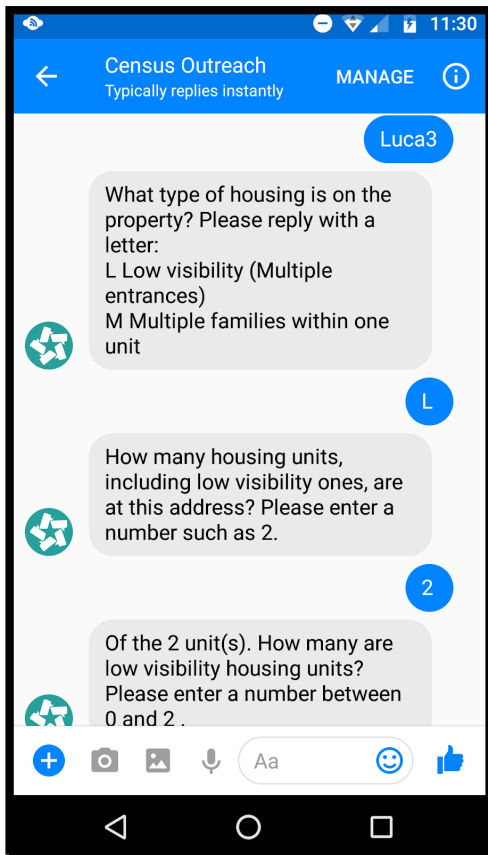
11:30

Census Outreach
Typically replies instantly
MANAGE

Luca3

What type of housing is on the property? Please reply with a letter:
L Low visibility (Multiple entrances)
M Multiple families within one unit

L

How many housing units, including low visibility ones, are at this address? Please enter a number such as 2.

2

Of the 2 unit(s). How many are low visibility housing units? Please enter a number between 0 and 2 .

Aa